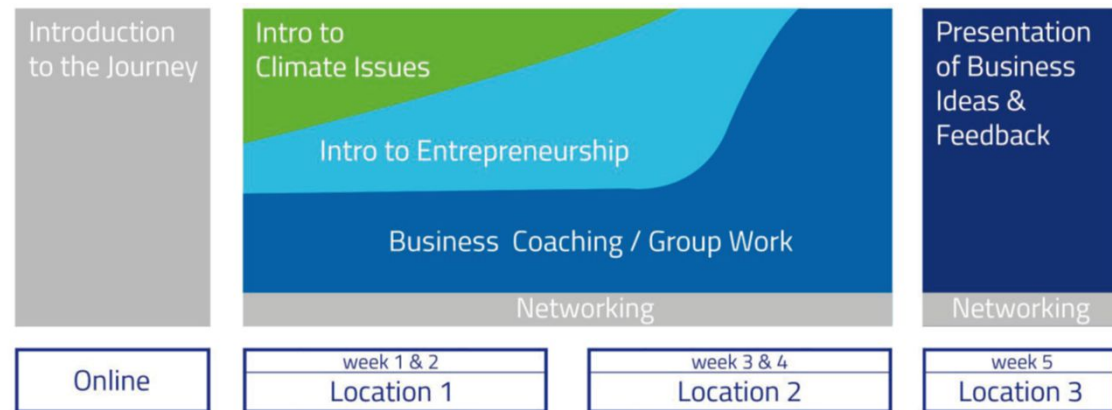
Introduction to the Journey

Intro to Climate Issues

Intro to Entrepreneurship

Business Coaching / Group Work

Networking

Presentation of Business Ideas & Feedback

Networking

Online

week 1 & 2
Location 1

week 3 & 4
Location 2

week 5
Location 3